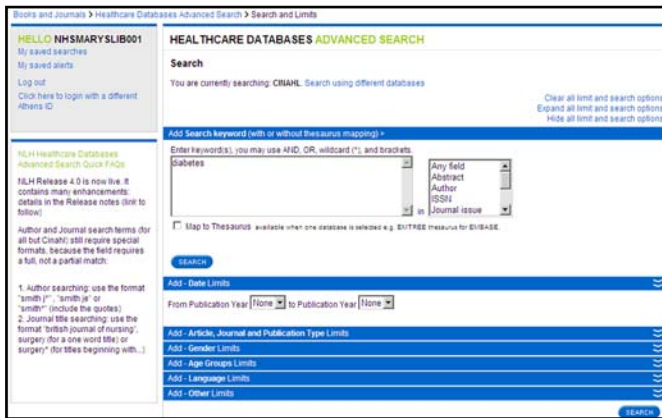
Books and Journals > Healthcare Databases Advanced Search > Search and Limits

HELLO NHSMARYSLIB001
My saved searches
My saved alerts
Log out
Click here to login with a different Athens ID

NLH Healthcare Databases Advanced Search Quick FAQs

NLH Release 4.0 is now live. It contains many enhancements: details in the Release notes (link to follow)

Author and Journal search terms (for all but Cinahl) still require special formats, because the field requires a full, not a partial match:

1. Author searching: use the format "smith j*" , "smith,je" or "smith*" (include the quotes)
2. Journal title searching: use the format "british journal of nursing", surgery (for a one word title) or surgery* (for titles beginning with...)

HEALTHCARE DATABASES ADVANCED SEARCH

Search

You are currently searching: CINAHL. Search using different databases

Clear all limit and search options
Expand all limit and search options
Hide all limit and search options

Add Search keyword (with or without thesaurus mapping) »

Enter keyword(s), you may use AND, OR, wildcard (*), and brackets.

diabetes

in

Any field
Abstract
Author
ISSN
Journal issue

Map to Thesaurus available when one database is selected e.g. EMTREE thesaurus for EMBASE.

SEARCH

Add - Date Limits

From Publication Year None to Publication Year None

Add - Article, Journal and Publication Type Limits
Add - Gender Limits
Add - Age Groups Limits
Add - Language Limits
Add - Other Limits

SEARCH